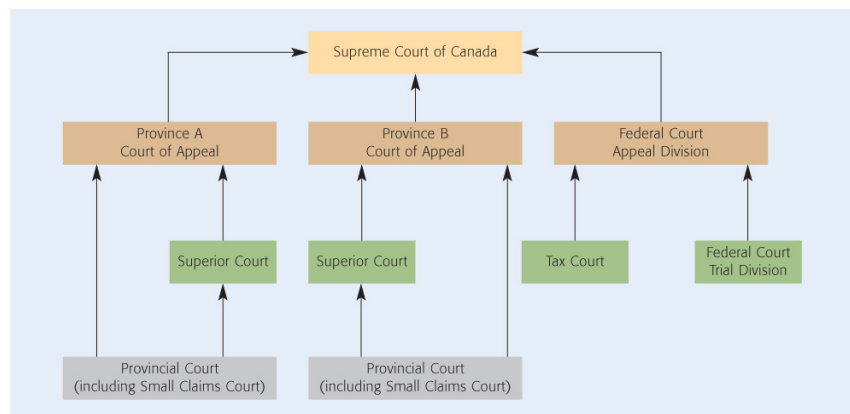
Supreme Court of Canada

Province A
Court of Appeal

Province B
Court of Appeal

Federal Court
Appeal Division

Superior Court

Superior Court

Tax Court

Federal Court
Trial Division

Provincial Court
(including Small Claims Court)

Provincial Court
(including Small Claims Court)